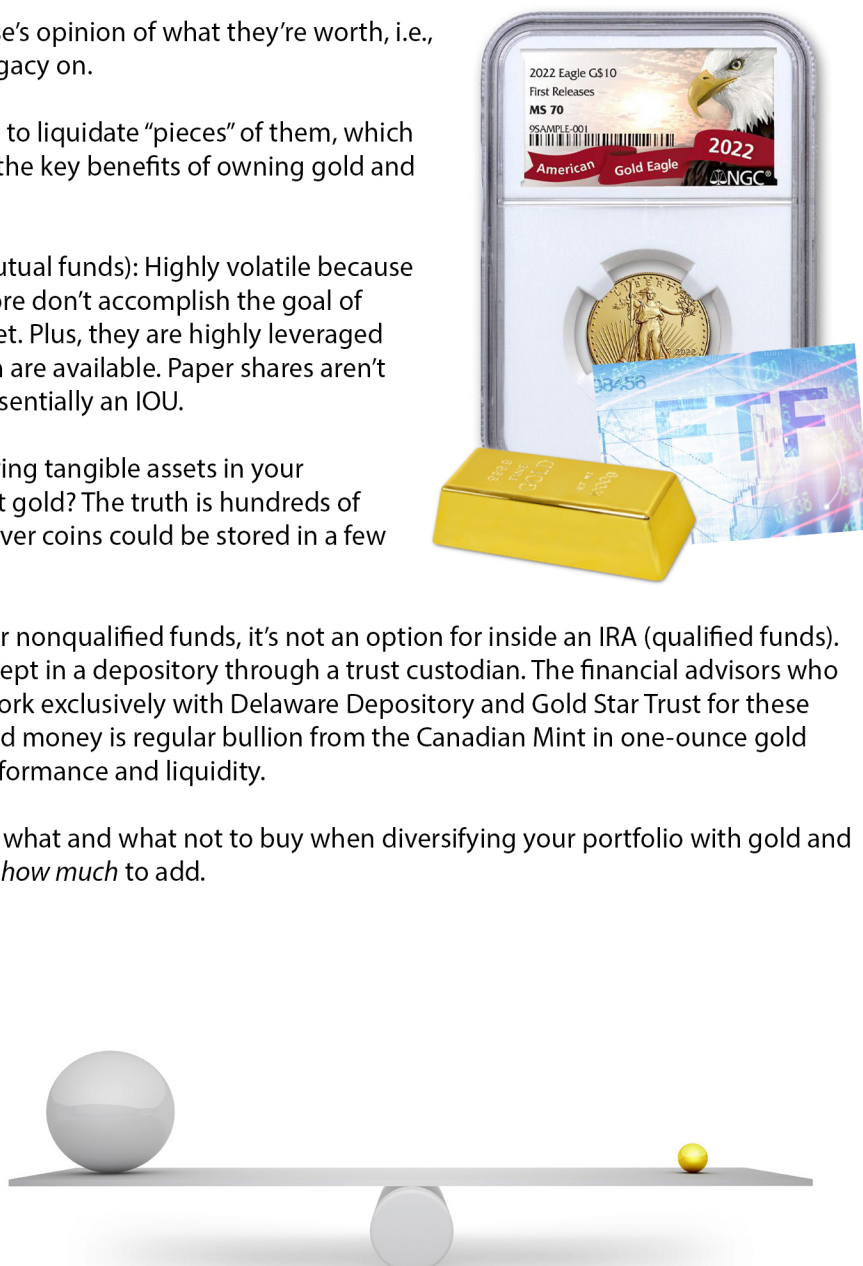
e's opinion of what they're worth, i.e., gacy on.

to liquidate "pieces" of them, which the key benefits of owning gold and

utual funds): Highly volatile because ore don't accomplish the goal of et. Plus, they are highly leveraged are available. Paper shares aren't sentially an IOU.

ing tangible assets in your t gold? The truth is hundreds of ver coins could be stored in a few

2022 Eagle G$10
First Releases
MS 70
9SAMPLE-001
American Gold Eagle 2022
NGC

LIBERTY
2022

ETF

r nonqualified funds, it's not an option for inside an IRA (qualified funds). ept in a depository through a trust custodian. The financial advisors who ork exclusively with Delaware Depository and Gold Star Trust for these d money is regular bullion from the Canadian Mint in one-ounce gold formance and liquidity.

what and what not to buy when diversifying your portfolio with gold and *how much* to add.